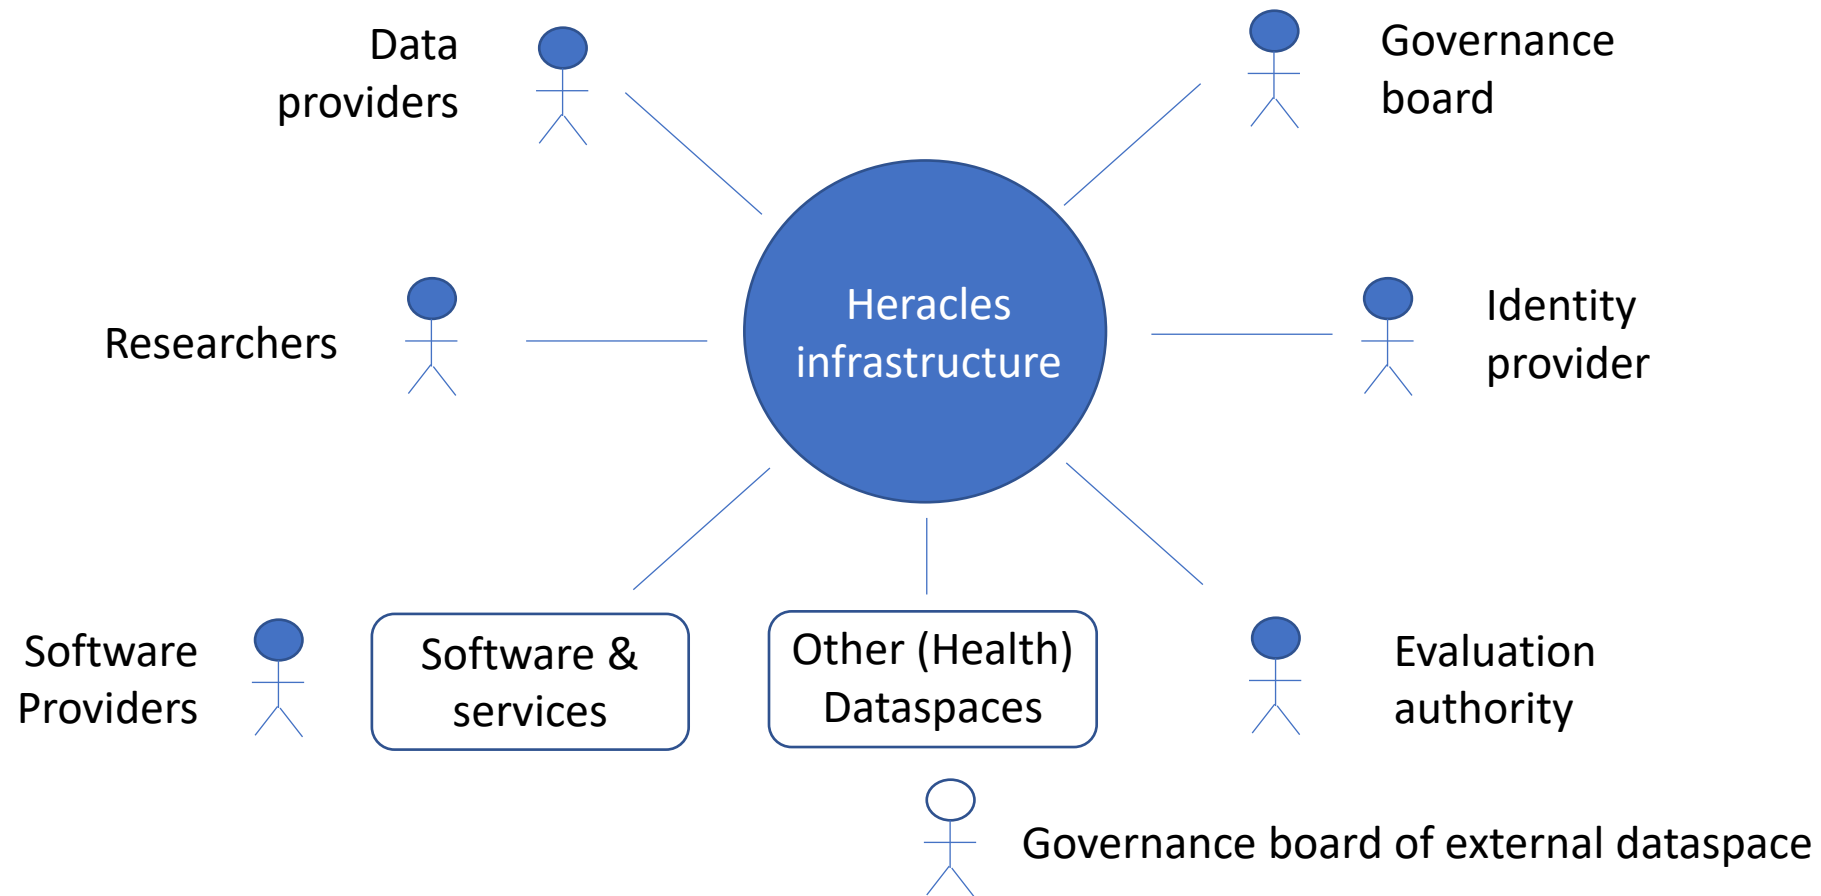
Data providers

Governance board

Researchers

Heracles infrastructure

Identity provider

Software Providers

Software & services

Other (Health) Dataspaces

Evaluation authority

Governance board of external dataspace